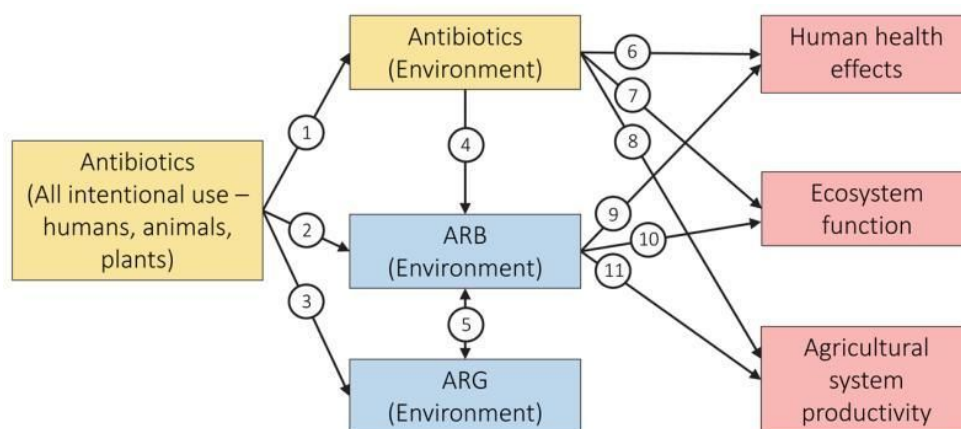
Antibiotics (All intentional use – humans, animals, plants)

1

2

3

Antibiotics (Environment)

4

ARB (Environment)

5

ARG (Environment)

6

7

8

9

10

11

Human health effects

Ecosystem function

Agricultural system productivity